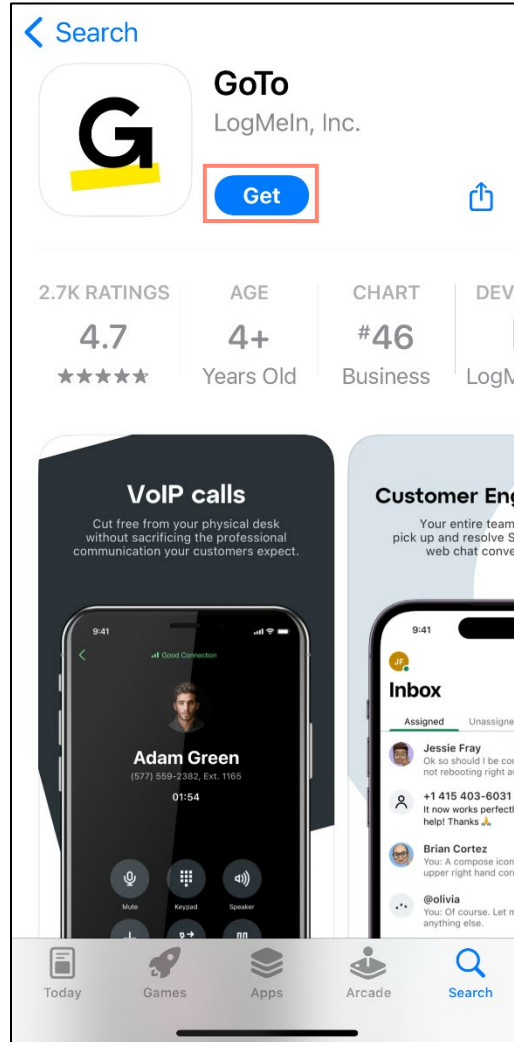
< Search

GoTo
LogMeIn, Inc.

Get

2.7K RATINGS
4.7
★★★★★

AGE
4+
Years Old

CHART
#46
Business

DEV
LogM

VoIP calls
Cut free from your physical desk without sacrificing the professional communication your customers expect.

9:41
Good Connection
Adam Green
(577) 559-2382, Ext. 1165
01:54
Mute
Keypad
Speaker

Customer Eng
Your entire team
pick up and resolve S
web chat conve

9:41
JF
Inbox
Assigned
Unassigne
Jessie Fray
Ok so should I be co
not rebooting right a
+1 415 403-6031
It now works perfect
help! Thanks
Brian Cortez
You: A compose icon
upper right hand cor
@olivia
You: Of course. Let m
anything else.

Today
Games
Apps
Arcade
Search